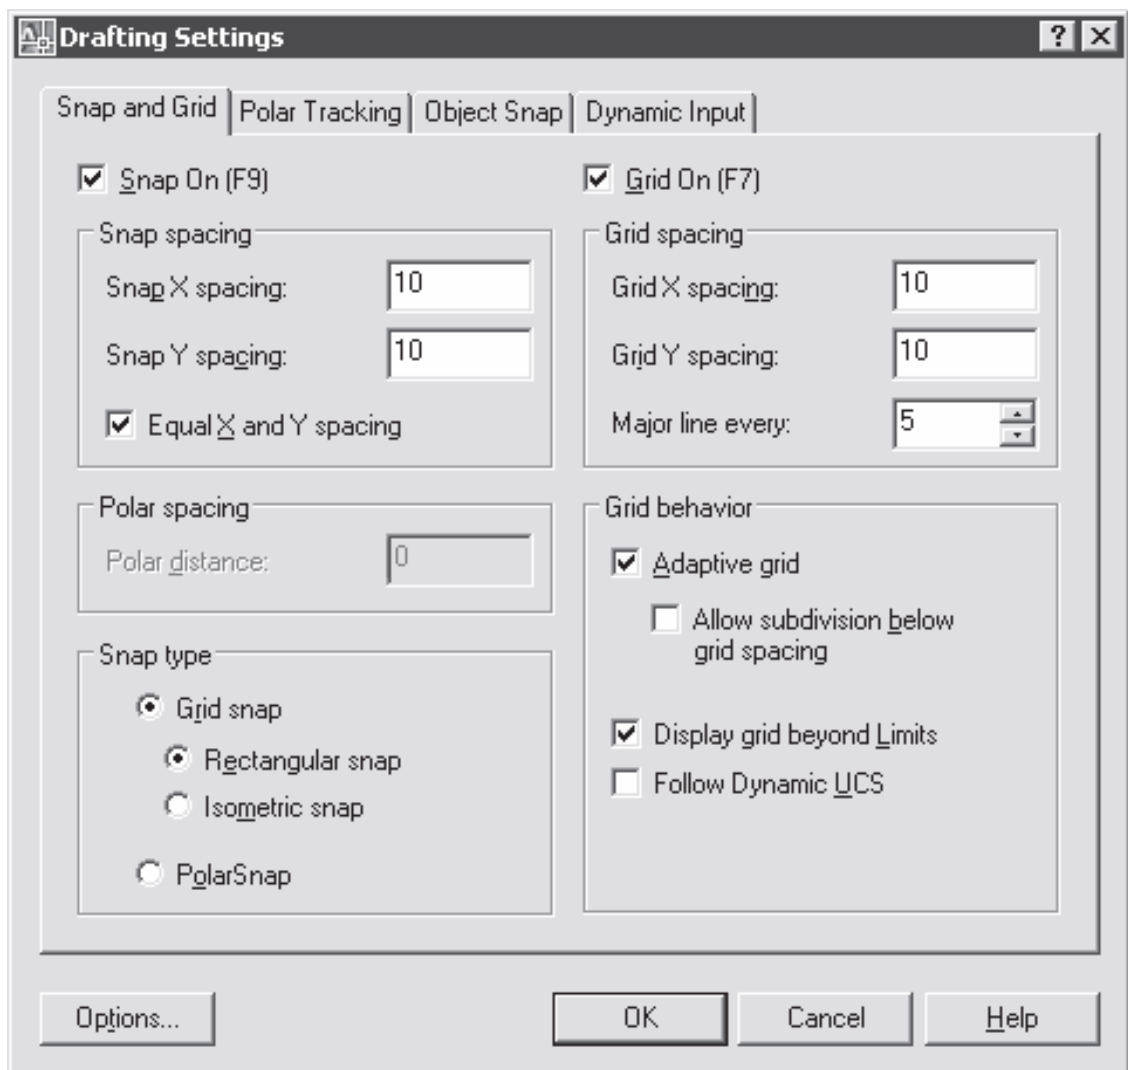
Drafting Settings

? X

Snap and Grid | Polar Tracking | Object Snap | Dynamic Input

Snap On (F9)

Grid On (F7)

Snap spacing

Snap X spacing: 10

Snap Y spacing: 10

Equal X and Y spacing

Grid spacing

Grid X spacing: 10

Grid Y spacing: 10

Major line every: 5

Polar spacing

Polar distance: 0

Grid behavior

Adaptive grid

Allow subdivision below grid spacing

Display grid beyond Limits

Follow Dynamic UCS

Snap type

Grid snap

Rectangular snap

Isometric snap

PolarSnap

Options...

OK

Cancel

Help